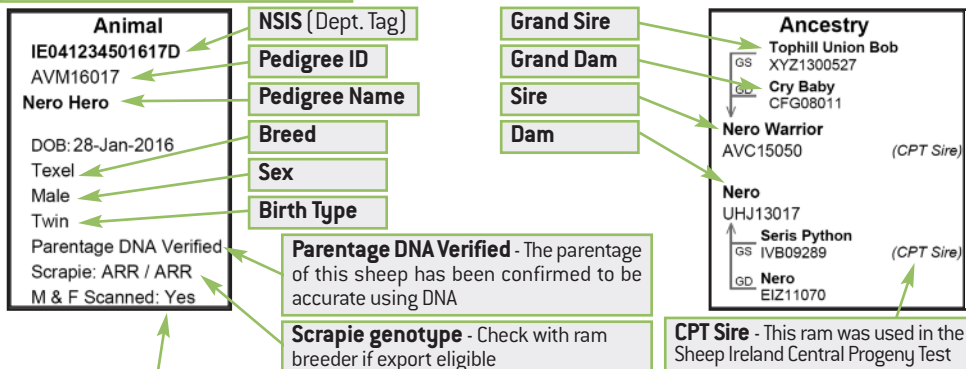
Animal
IE041234501617D
AVM16017
Nero Hero

DOB: 28-Jan-2016
Texel
Male
Twin
Parentage DNA Verified
Scrapie: ARR / ARR
M & F Scanned: Yes

NSIS (Dept. Tag)
Pedigree ID
Pedigree Name
Breed
Sex
Birth Type

Parentage DNA Verified - The parentage of this sheep has been confirmed to be accurate using DNA

Scrapie genotype - Check with ram breeder if export eligible

Grand Sire
Grand Dam
Sire
Dam

Ancestry
GS Tophill Union Bob
XYZ1300527
GD Cry Baby
CFG08011
Nero Warrior
AVC15050 (CPT Sire)

Nero
UHJ13017
GS Seris Python
IVB09289 (CPT Sire)
GD Nero
EIZ11070

CPT Sire - This ram was used in the Sheep Ireland Central Progeny Test